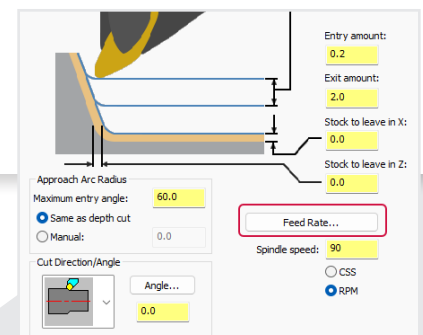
Entry amount:
0.2
Exit amount:
2.0
Stock to leave in X:
0.0
Stock to leave in Z:
0.0

Approach Arc Radius
Maximum entry angle: 60.0
Same as depth cut
Manual: 0.0

Feed Rate...
Spindle speed: 90
CSS
RPM

Cut Direction/Angle
Angle...
0.0